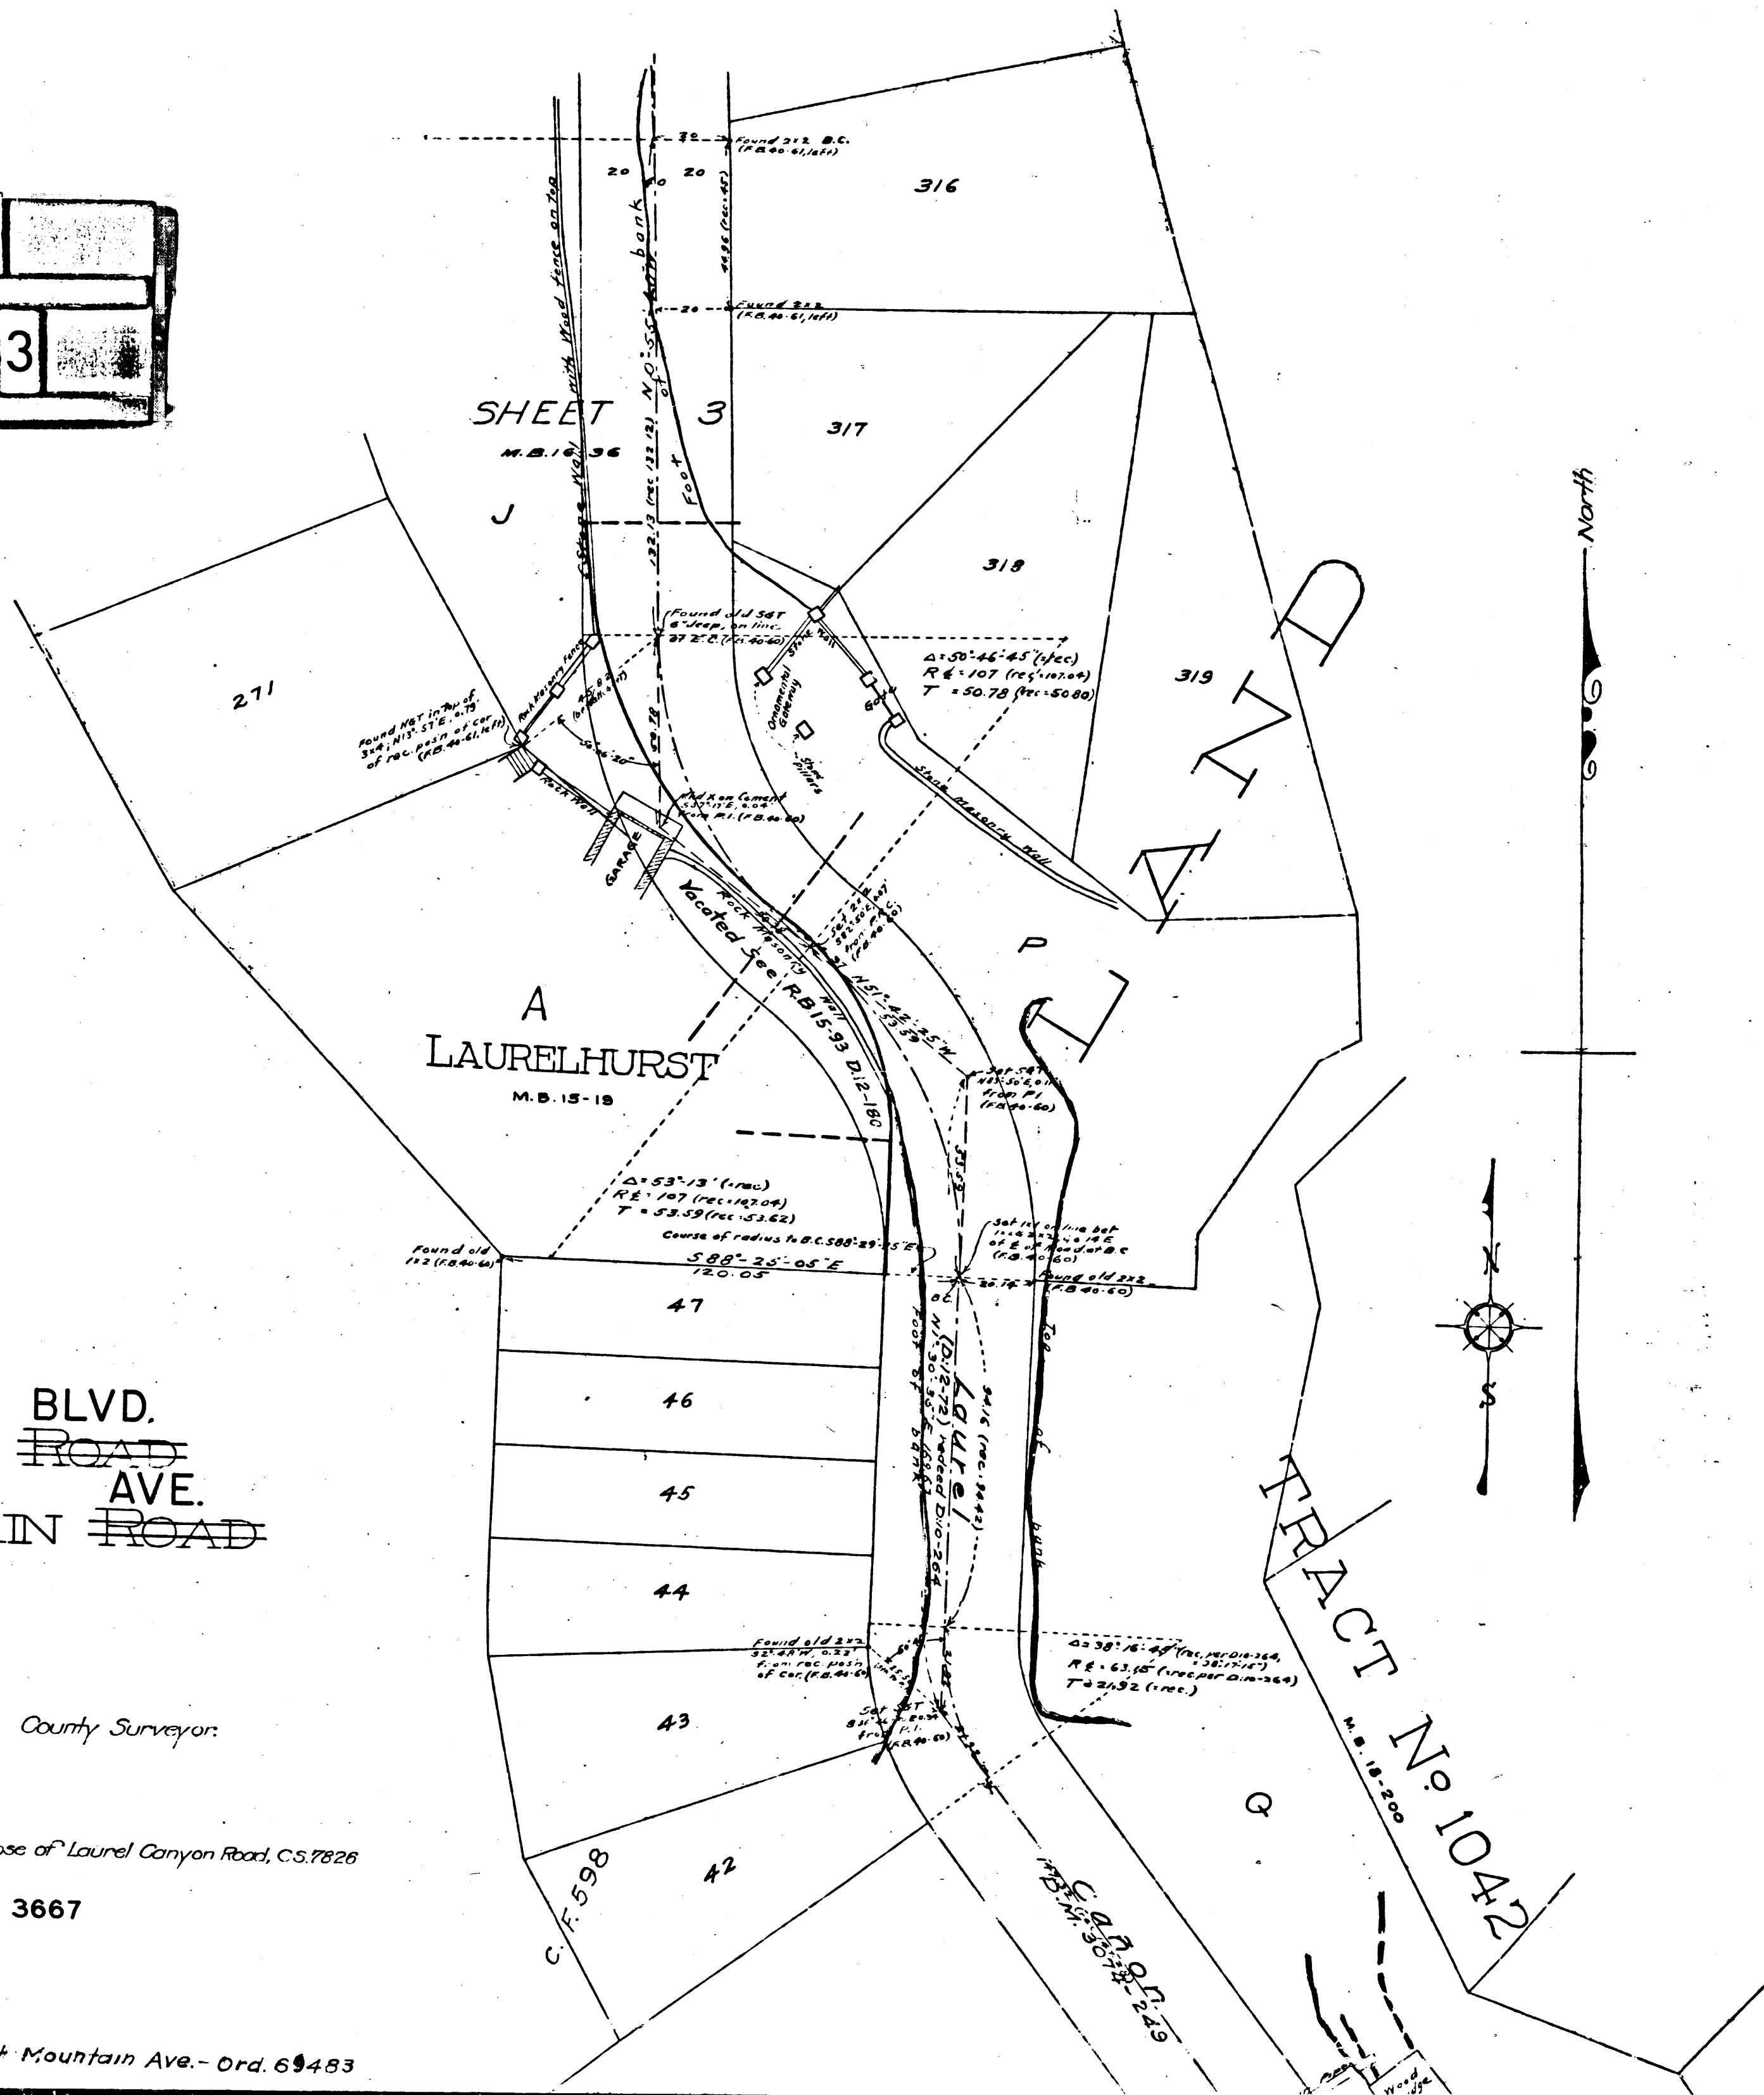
3

Found 2x2 B.C. (F.B.40-61, left)

20 20

316

Found 2x2 (F.B.40-61, left)

SHEET 3
M.B.16-36

317

J

S. Stone Wall with Wood fence on top

N 0°55' E

Foot of bank

318

Found old S&T 6" deep, on line. 27' E. C. (F.B.40-60)

Δ=50°-46'-45" (rec)
R℄=107 (rec=107.04)
T=50.78 (rec=50.80)

319

Ornamental Gateway

Stone Pillars

Stone Masonry Wall

271

Found N&T in top of 3x4; N13°57'E. 0.75 of rec. posn of cor. (F.B.40-61, left)

Rock Masonry fence

Rock Wall

GARAGE

Rock Masonry Wall

Vacated See R.B.15-93 D.12-180

N51°-42'-35"W 53.59

A
LAURELHURST
M.B.15-19

P

Set S&T N13°50'E from P.I. (F.B.40-60)

Δ=53°-13' (rec)
R℄=107 (rec=107.04)
T=53.59 (rec=53.62)

Course of radius to B.C. S88°29'35"E

Found old 1x2 (F.B.40-60)

S88°-25'-05"E
120.05

Set 1x1 on line bet. ... of ℄ of Road at B.C. (F.B.40-60)

Found old 2x2 (F.B.40-60)

BC

47

46

45

44

43

42

Laurel
(D.12-72) Veded D.10-264
N1°30'35"E

Foot of bank

Top of bank

Found old 2x2 S2°48'W 0.22 from rec. posn of Cor. (F.B.40-60)

Set S&T from P.I. (F.B.40-60)

Δ=38°16'49" (rec. per D.10-264, =38°17'15")
R℄=63.15 (rec. per D.10-264)
T=21.92 (rec.)

TRACT No 1042
M.B.18-200

Q

Canon
B.M.3074-249

C.F.598

North

N

S

BLVD.
ROAD
AVE.
IN ROAD

County Surveyor.

se of Laurel Canyon Road, CS.7826

3667

Mountain Ave.- Ord. 69483